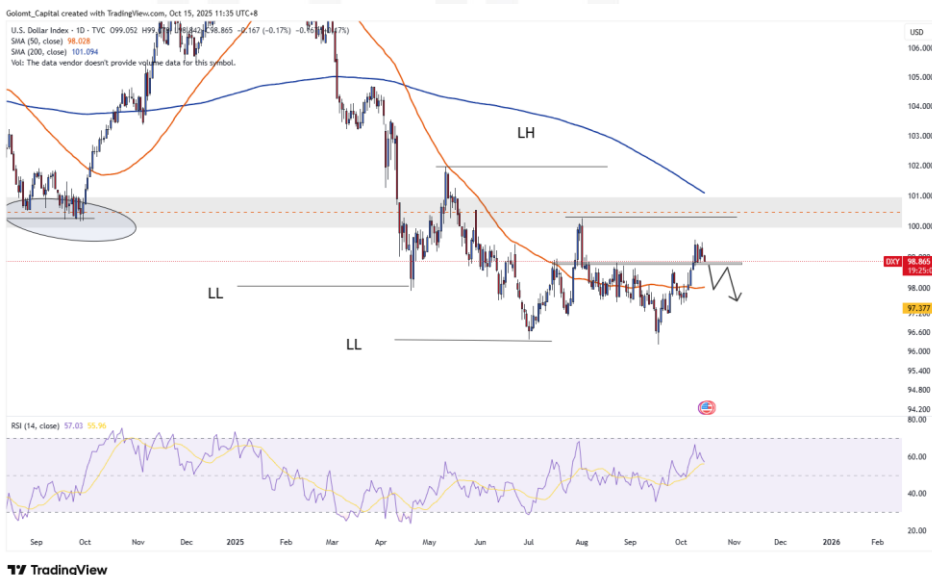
Golomt_Capital created with TradingView.com, Oct 15, 2025 11:35 UTC+8

U.S. Dollar Index · 1D · TVC O99.052 H99.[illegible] L98.842 C98.865 −0.167 (−0.17%)
SMA (50, close) 98.028
SMA (200, close) 101.094
Vol: The data vendor doesn't provide volume data for this symbol.

LH
LL
LL

DXY 98.865 19:25:0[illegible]
97.377

106.000
105.000
104.000
103.000
102.000
101.000
100.000
98.000
96.600
96.000
95.400
94.800
94.200

RSI (14, close) 57.03 55.96

80.00
60.00
40.00
20.00

Sep Oct Nov Dec 2025 Feb Mar Apr May Jun Jul Aug Sep Oct Nov Dec 2026 Feb

TradingView